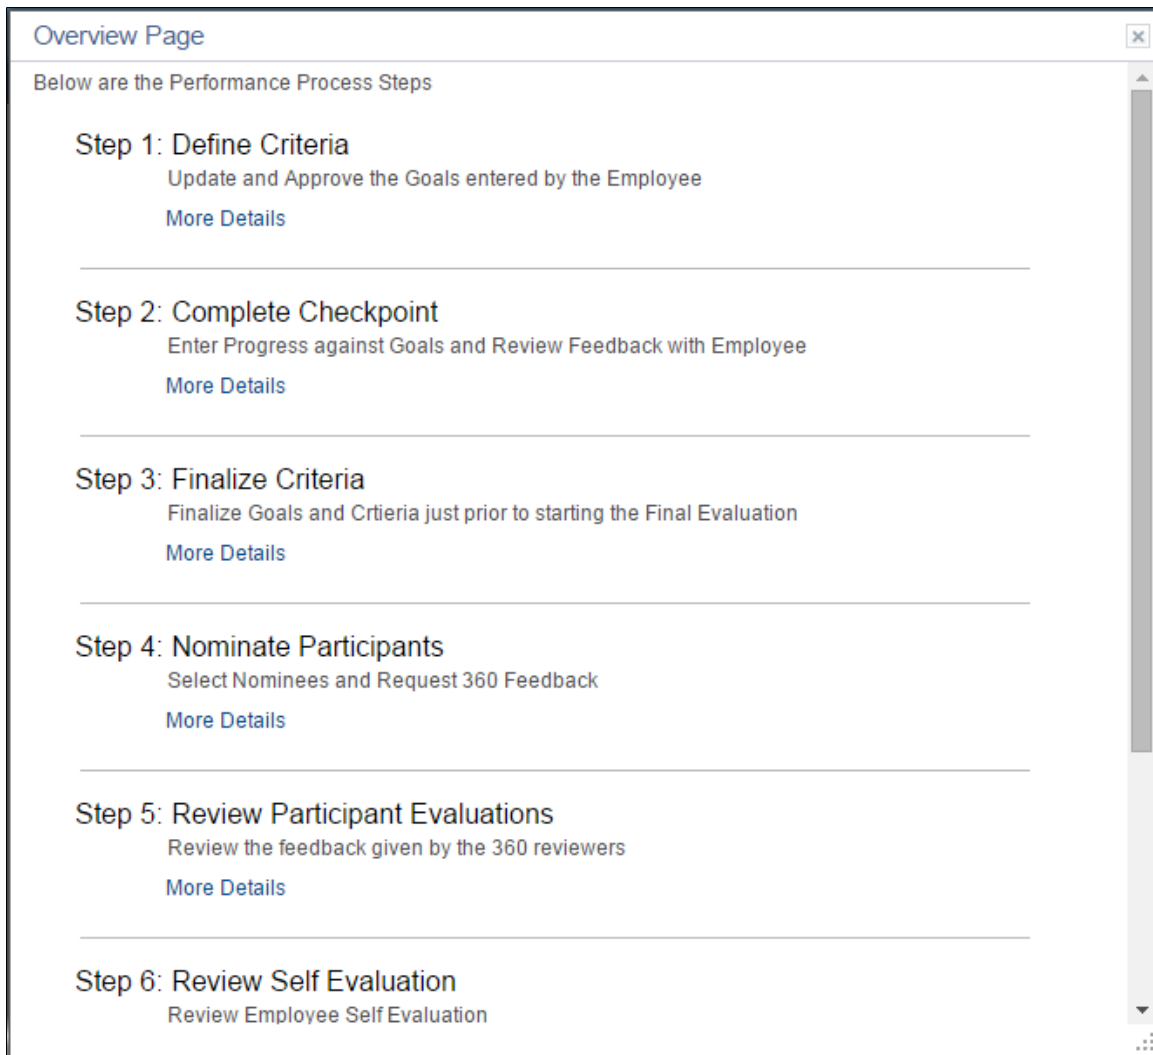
Overview Page

Below are the Performance Process Steps

Step 1: Define Criteria

Update and Approve the Goals entered by the Employee

More Details

Step 2: Complete Checkpoint

Enter Progress against Goals and Review Feedback with Employee

More Details

Step 3: Finalize Criteria

Finalize Goals and Crtieria just prior to starting the Final Evaluation

More Details

Step 4: Nominate Participants

Select Nominees and Request 360 Feedback

More Details

Step 5: Review Participant Evaluations

Review the feedback given by the 360 reviewers

More Details

Step 6: Review Self Evaluation

Review Employee Self Evaluation